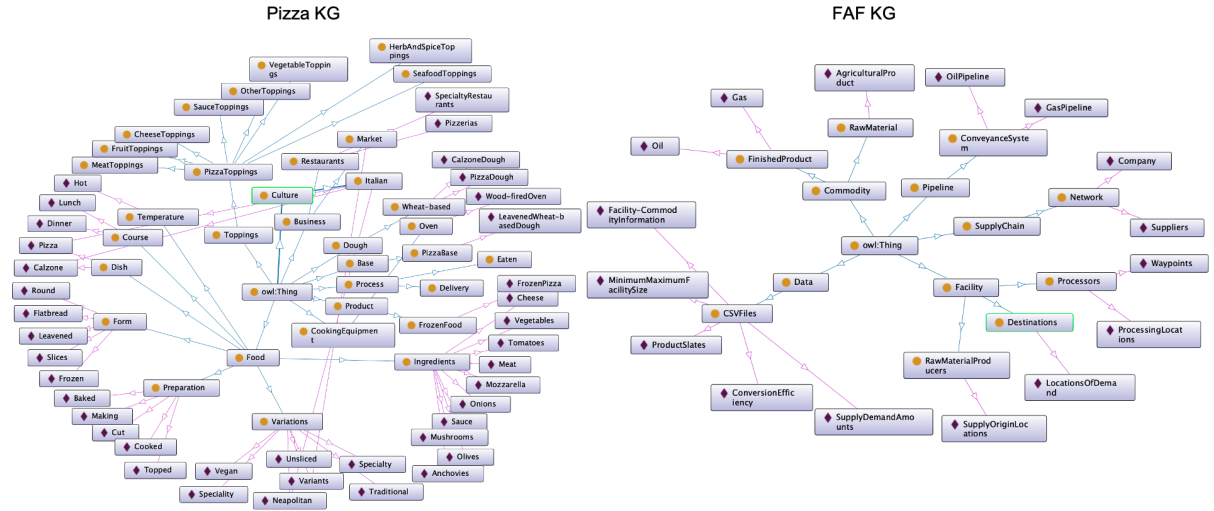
Pizza KG

FAF KG

HerbAndSpiceToppings
VegetableToppings
SeafoodToppings
OtherToppings
SauceToppings
SpecialtyRestaurants
Pizzerias
CheeseToppings
Market
FruitToppings
Restaurants
MeatToppings
PizzaToppings
CalzoneDough
Italian
PizzaDough
Hot
Culture
Lunch
Wood-firedOven
Wheat-based
Temperature
Business
Dinner
LeavenedWheat-basedDough
Oven
Toppings
Course
Pizza
Dough
PizzaBase
Eaten
Calzone
Dish
Base
FrozenPizza
Process
Delivery
owl:Thing
Cheese
Round
Product
Flatbread
Form
FrozenFood
Vegetables
CookingEquipment
Leavened
Tomatoes
Slices
Food
Ingredients
Meat
Frozen
Preparation
Mozzarella
Baked
Onions
Making
Sauce
Variations
Cut
Mushrooms
Cooked
Olives
Unsliced
Specialty
Topped
Vegan
Anchovies
Variants
Traditional
Speciality
Neapolitan

AgriculturalProduct
OilPipeline
Gas
GasPipeline
RawMaterial
ConveyanceSystem
Oil
FinishedProduct
Company
Commodity
Pipeline
Network
Facility-CommodityInformation
owl:Thing
SupplyChain
Suppliers
MinimumMaximumFacilitySize
Waypoints
Data
Facility
Processors
CSVFiles
Destinations
ProcessingLocations
ProductSlates
RawMaterialProducers
LocationsOfDemand
ConversionEfficiency
SupplyDemandAmounts
SupplyOriginLocations